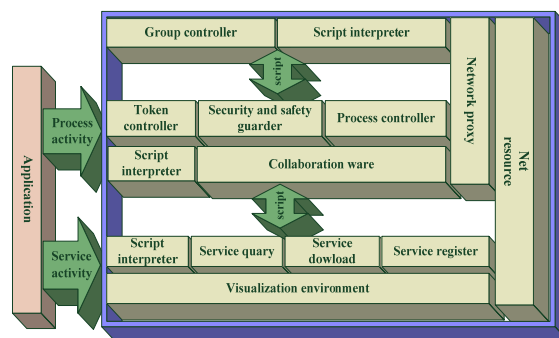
Group controller

Script interpreter

script

Network proxy

Net resource

Application

Process activity

Token controller

Security and safety guarder

Process controller

Script interpreter

Collaboration ware

script

Service activity

Script interpreter

Service quary

Service dowload

Service register

Visualization environment